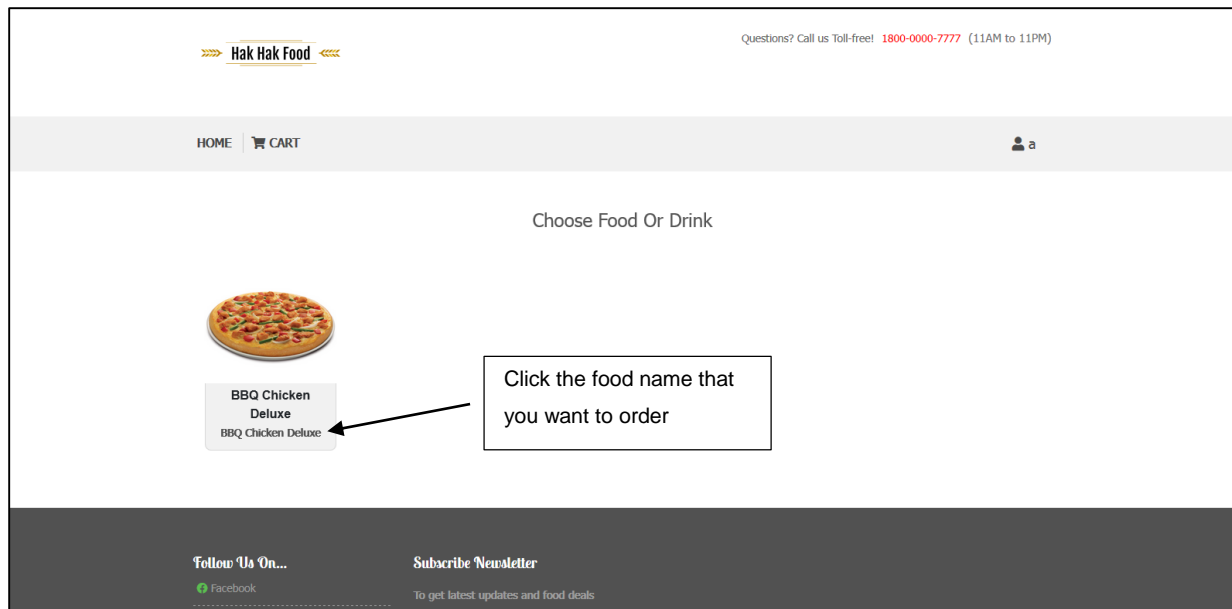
Hak Hak Food

Questions? Call us Toll-free! 1800-0000-7777 (11AM to 11PM)

HOME CART

a

Choose Food Or Drink

BBQ Chicken Deluxe
BBQ Chicken Deluxe

Click the food name that you want to order

Follow Us On...
Facebook

Subscribe Newsletter
To get latest updates and food deals